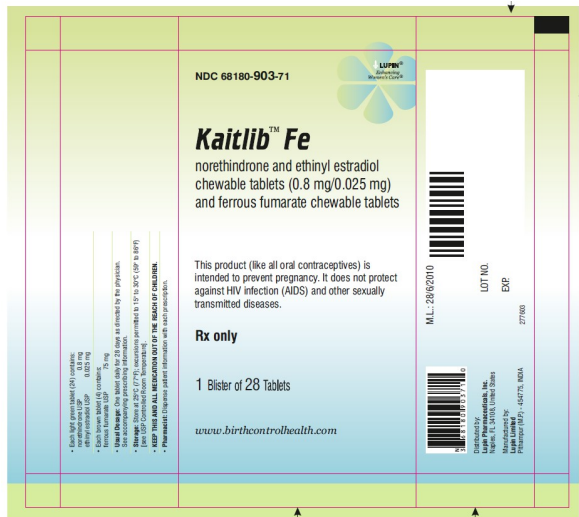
NDC 68180-903-71

LUPIN
Enhancing Women's Care

Kaitlib™ Fe

norethindrone and ethinyl estradiol chewable tablets (0.8 mg/0.025 mg) and ferrous fumarate chewable tablets

This product (like all oral contraceptives) is intended to prevent pregnancy. It does not protect against HIV infection (AIDS) and other sexually transmitted diseases.

Rx only

1 Blister of 28 Tablets

www.birthcontrolhealth.com

• Each light green tablet (24) contains:
norethindrone USP 0.8 mg
ethinyl estradiol USP 0.025 mg
• Each brown tablet (4) contains:
ferrous fumarate USP 75 mg
• Usual Dosage: One tablet daily for 28 days as directed by the physician. See accompanying prescribing information.
• Storage: Store at 25°C (77°F); excursions permitted to 15° to 30°C (59° to 86°F) [see USP Controlled Room Temperature].
• KEEP THIS AND ALL MEDICATION OUT OF THE REACH OF CHILDREN.
• Pharmacist: Dispense patient information with each prescription.

M.L.: 28/6/2010

LOT NO.
EXP.

277003

Distributed by:
Lupin Pharmaceuticals, Inc.
Naples, FL 34108, United States
Manufactured by:
Lupin Limited
Pithampur (M.P.) - 454775, INDIA